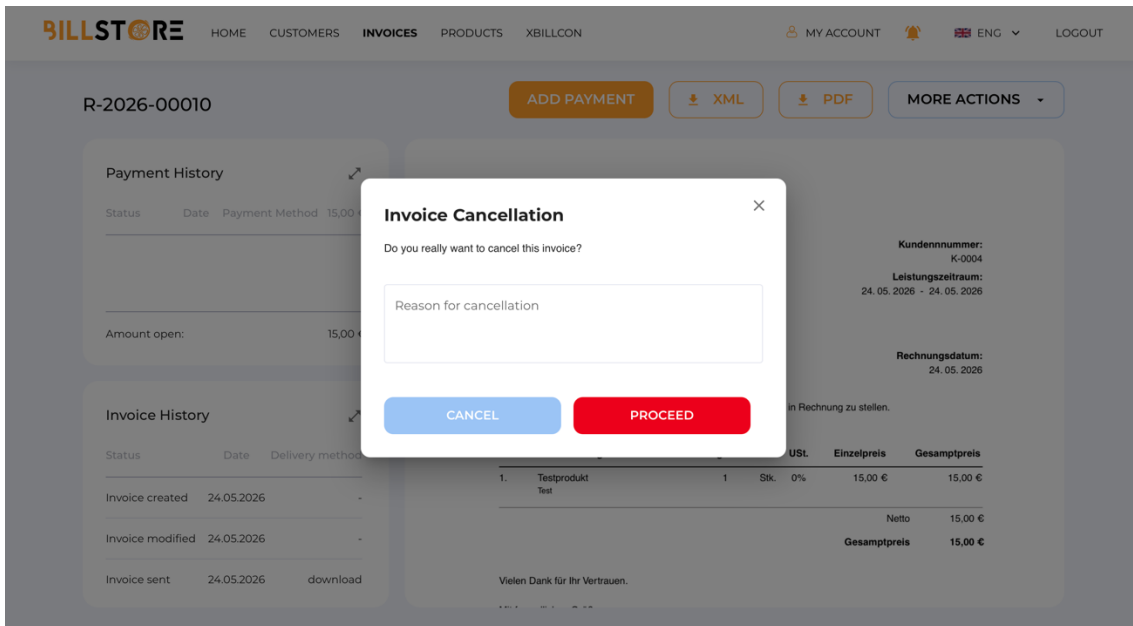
BILLSTORE HOME CUSTOMERS INVOICES PRODUCTS XBILLCON MY ACCOUNT ENG LOGOUT

R-2026-00010

ADD PAYMENT XML PDF MORE ACTIONS

Payment History

Status Date Payment Method 15,00 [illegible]

Amount open: 15,00 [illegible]

Invoice History

| Status | Date | Delivery method |
|---|---|---|
| Invoice created | 24.05.2026 | - |
| Invoice modified | 24.05.2026 | - |
| Invoice sent | 24.05.2026 | download |

Kundennnummer:
K-0004
Leistungszeitraum:
24. 05. 2026 - 24. 05. 2026

Rechnungsdatum:
24. 05. 2026

in Rechnung zu stellen.

| | | | | USt. | Einzelpreis | Gesamtpreis |
|---|---|---|---|---|---|---|
| 1. | Testprodukt Test | 1 | Stk. | 0% | 15,00 € | 15,00 € |

Netto 15,00 €
Gesamtpreis 15,00 €

Vielen Dank für Ihr Vertrauen.

Invoice Cancellation

Do you really want to cancel this invoice?

Reason for cancellation

CANCEL PROCEED